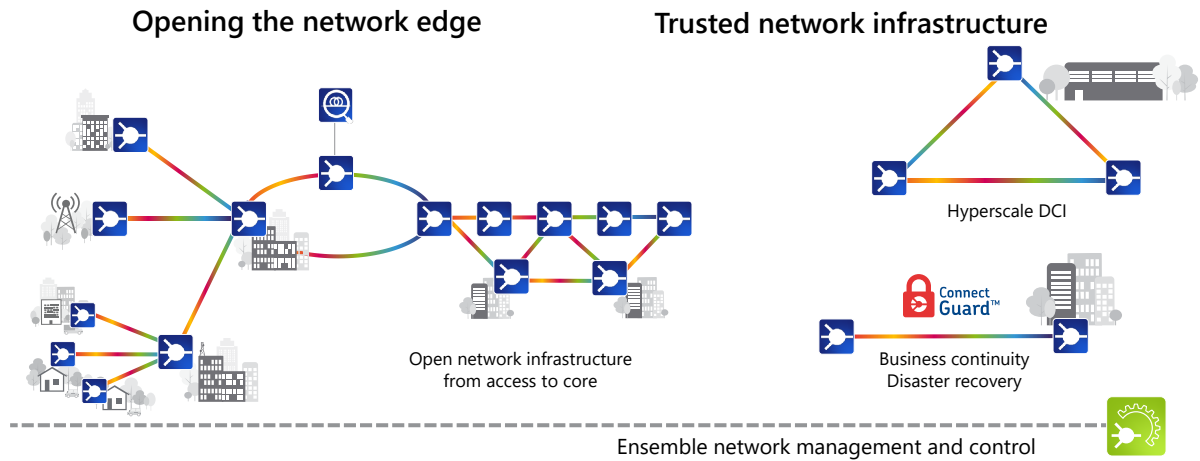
Opening the network edge

Trusted network infrastructure

Hyperscale DCI

Connect Guard™

Open network infrastructure from access to core

Business continuity
Disaster recovery

Ensemble network management and control